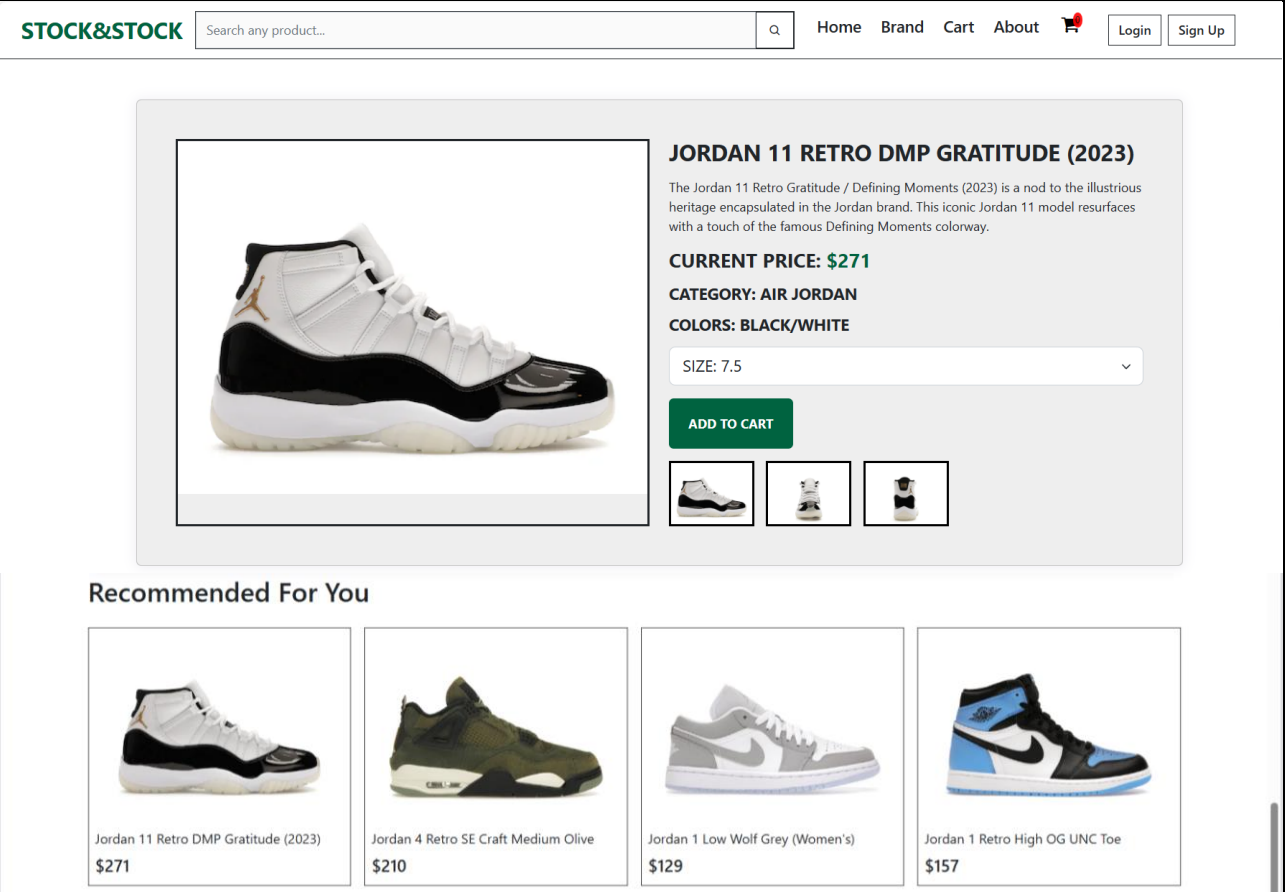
STOCK&STOCK

Search any product...

Home Brand Cart About

Login Sign Up

JORDAN 11 RETRO DMP GRATITUDE (2023)

The Jordan 11 Retro Gratitude / Defining Moments (2023) is a nod to the illustrious heritage encapsulated in the Jordan brand. This iconic Jordan 11 model resurfaces with a touch of the famous Defining Moments colorway.

CURRENT PRICE: $271

CATEGORY: AIR JORDAN

COLORS: BLACK/WHITE

SIZE: 7.5

ADD TO CART

Recommended For You

Jordan 11 Retro DMP Gratitude (2023)
$271

Jordan 4 Retro SE Craft Medium Olive
$210

Jordan 1 Low Wolf Grey (Women's)
$129

Jordan 1 Retro High OG UNC Toe
$157